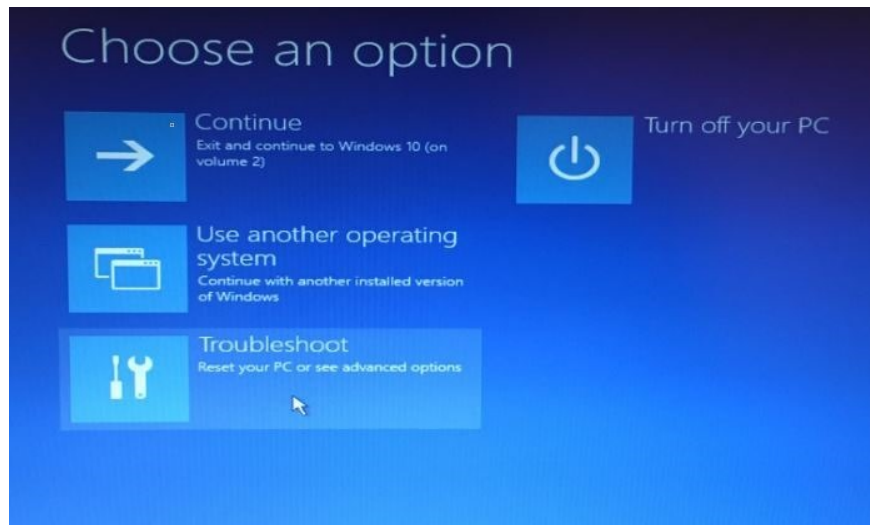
Choose an option

Continue
Exit and continue to Windows 10 (on volume 2)

Use another operating system
Continue with another installed version of Windows

Troubleshoot
Reset your PC or see advanced options

Turn off your PC